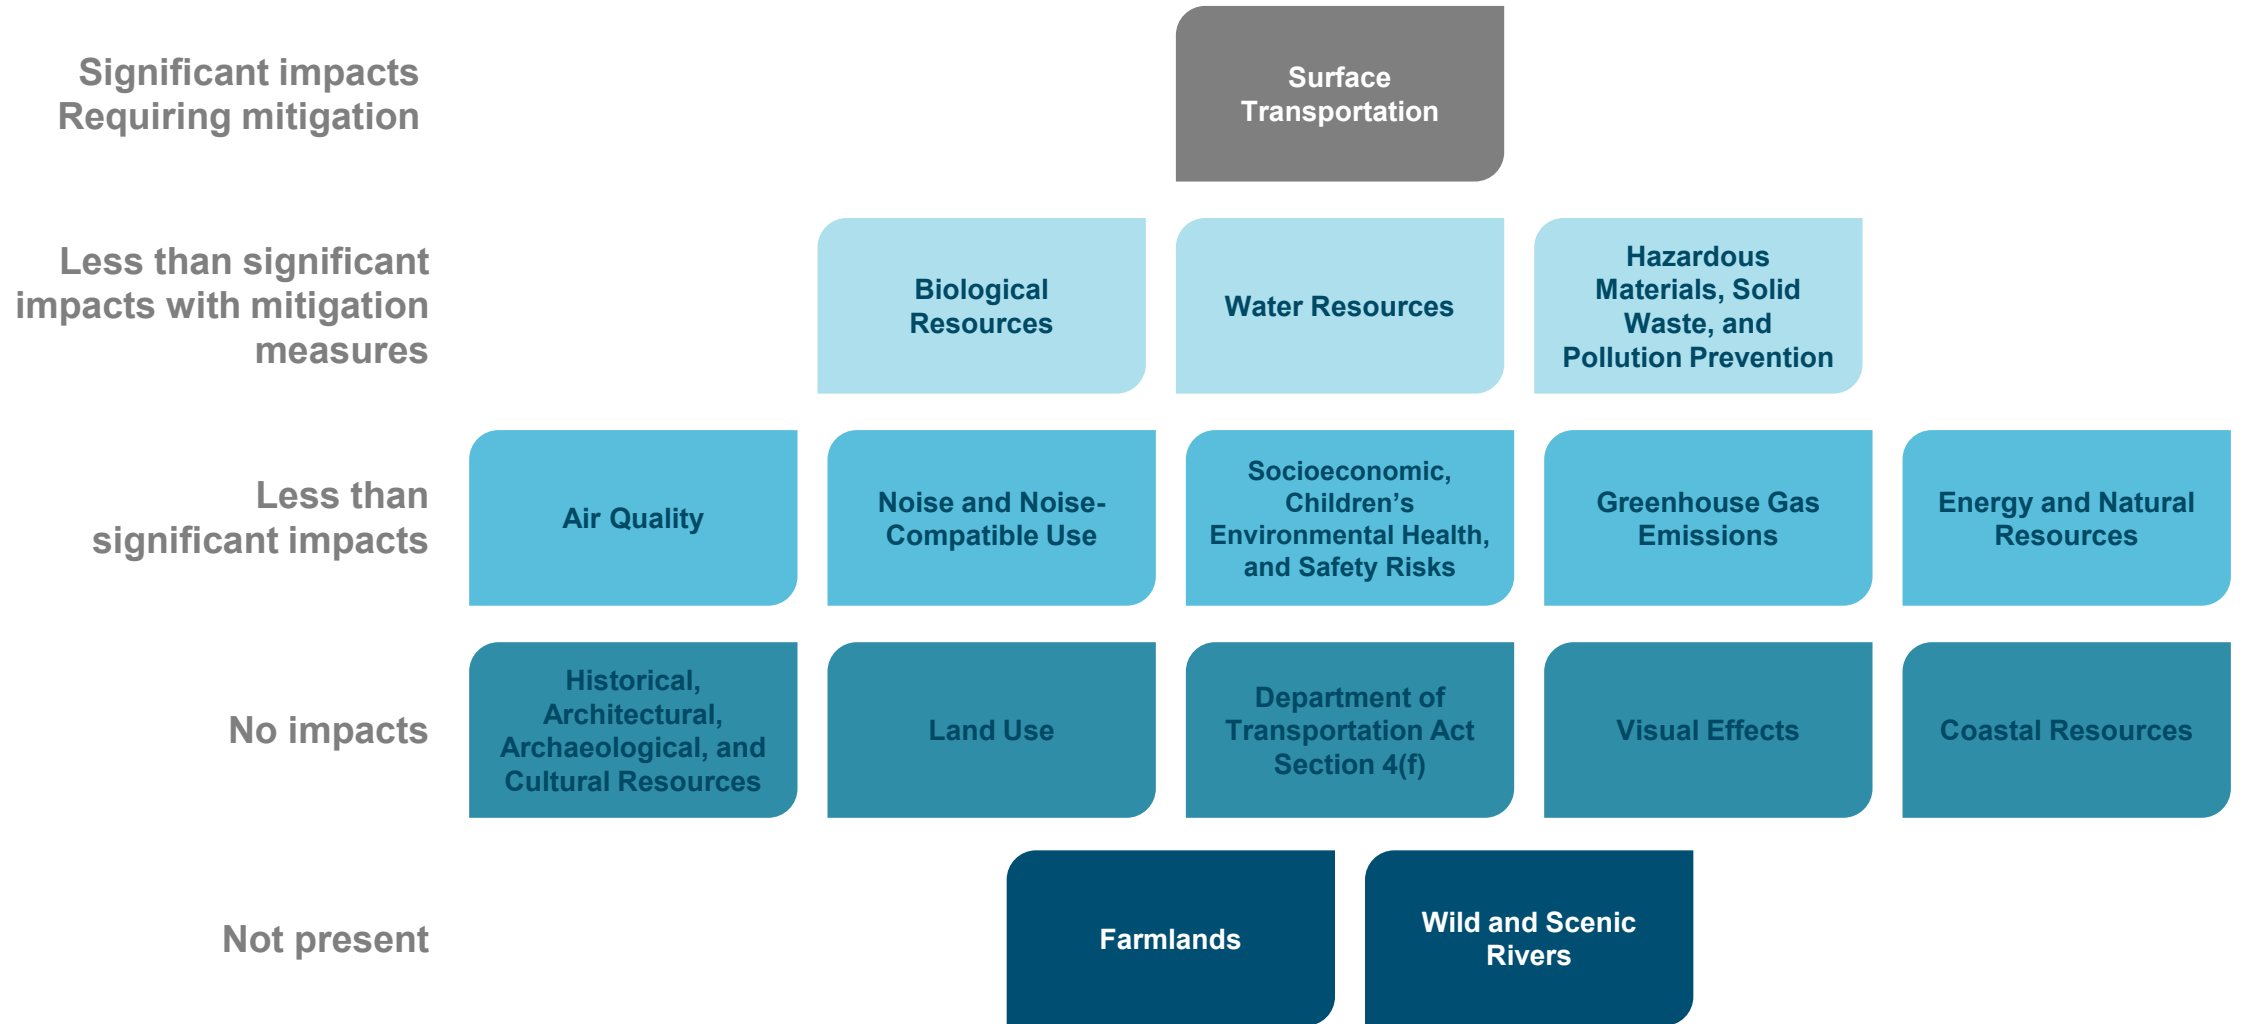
Significant impacts Requiring mitigation

Surface Transportation

Less than significant impacts with mitigation measures

Biological Resources

Water Resources

Hazardous Materials, Solid Waste, and Pollution Prevention

Less than significant impacts

Air Quality

Noise and Noise-Compatible Use

Socioeconomic, Children's Environmental Health, and Safety Risks

Greenhouse Gas Emissions

Energy and Natural Resources

No impacts

Historical, Architectural, Archaeological, and Cultural Resources

Land Use

Department of Transportation Act Section 4(f)

Visual Effects

Coastal Resources

Not present

Farmlands

Wild and Scenic Rivers